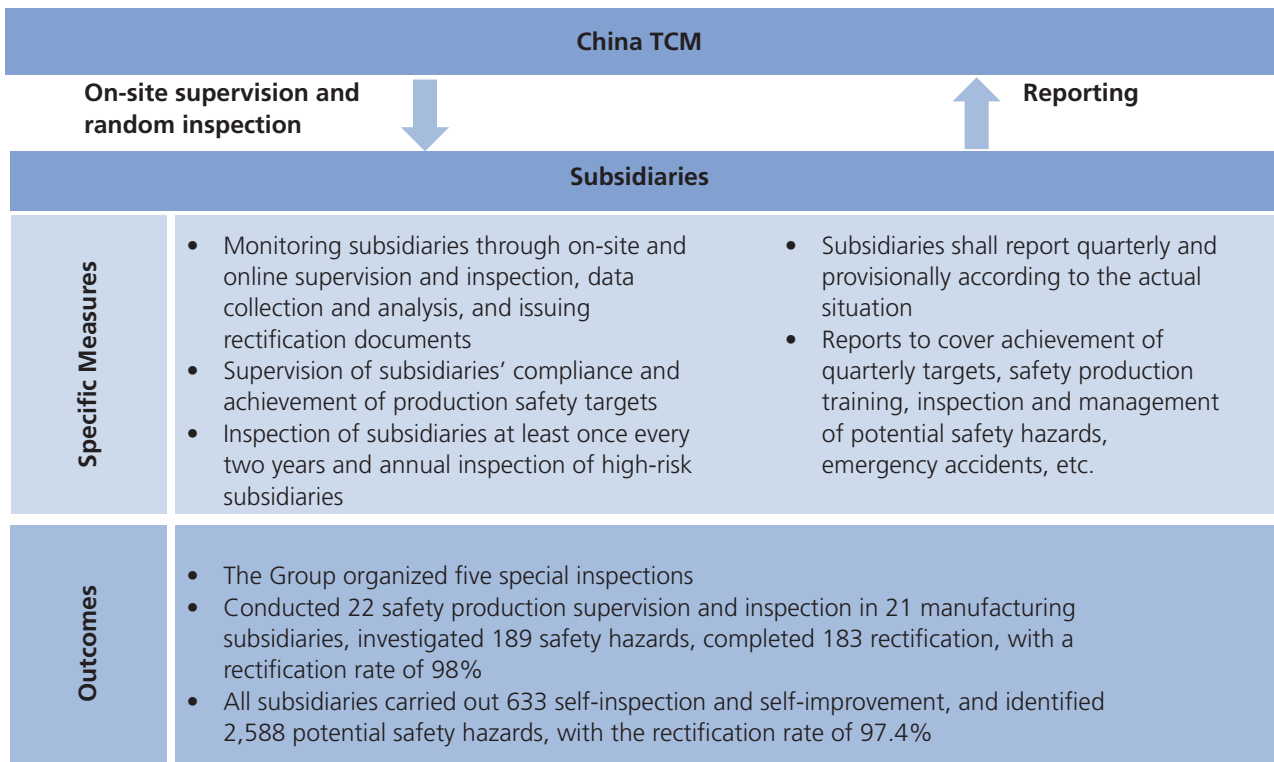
China TCM

On-site supervision and random inspection

Reporting

Subsidiaries

Specific Measures

- Monitoring subsidiaries through on-site and online supervision and inspection, data collection and analysis, and issuing rectification documents
- Supervision of subsidiaries' compliance and achievement of production safety targets
- Inspection of subsidiaries at least once every two years and annual inspection of high-risk subsidiaries

- Subsidiaries shall report quarterly and provisionally according to the actual situation
- Reports to cover achievement of quarterly targets, safety production training, inspection and management of potential safety hazards, emergency accidents, etc.

Outcomes

- The Group organized five special inspections
- Conducted 22 safety production supervision and inspection in 21 manufacturing subsidiaries, investigated 189 safety hazards, completed 183 rectification, with a rectification rate of 98%
- All subsidiaries carried out 633 self-inspection and self-improvement, and identified 2,588 potential safety hazards, with the rectification rate of 97.4%